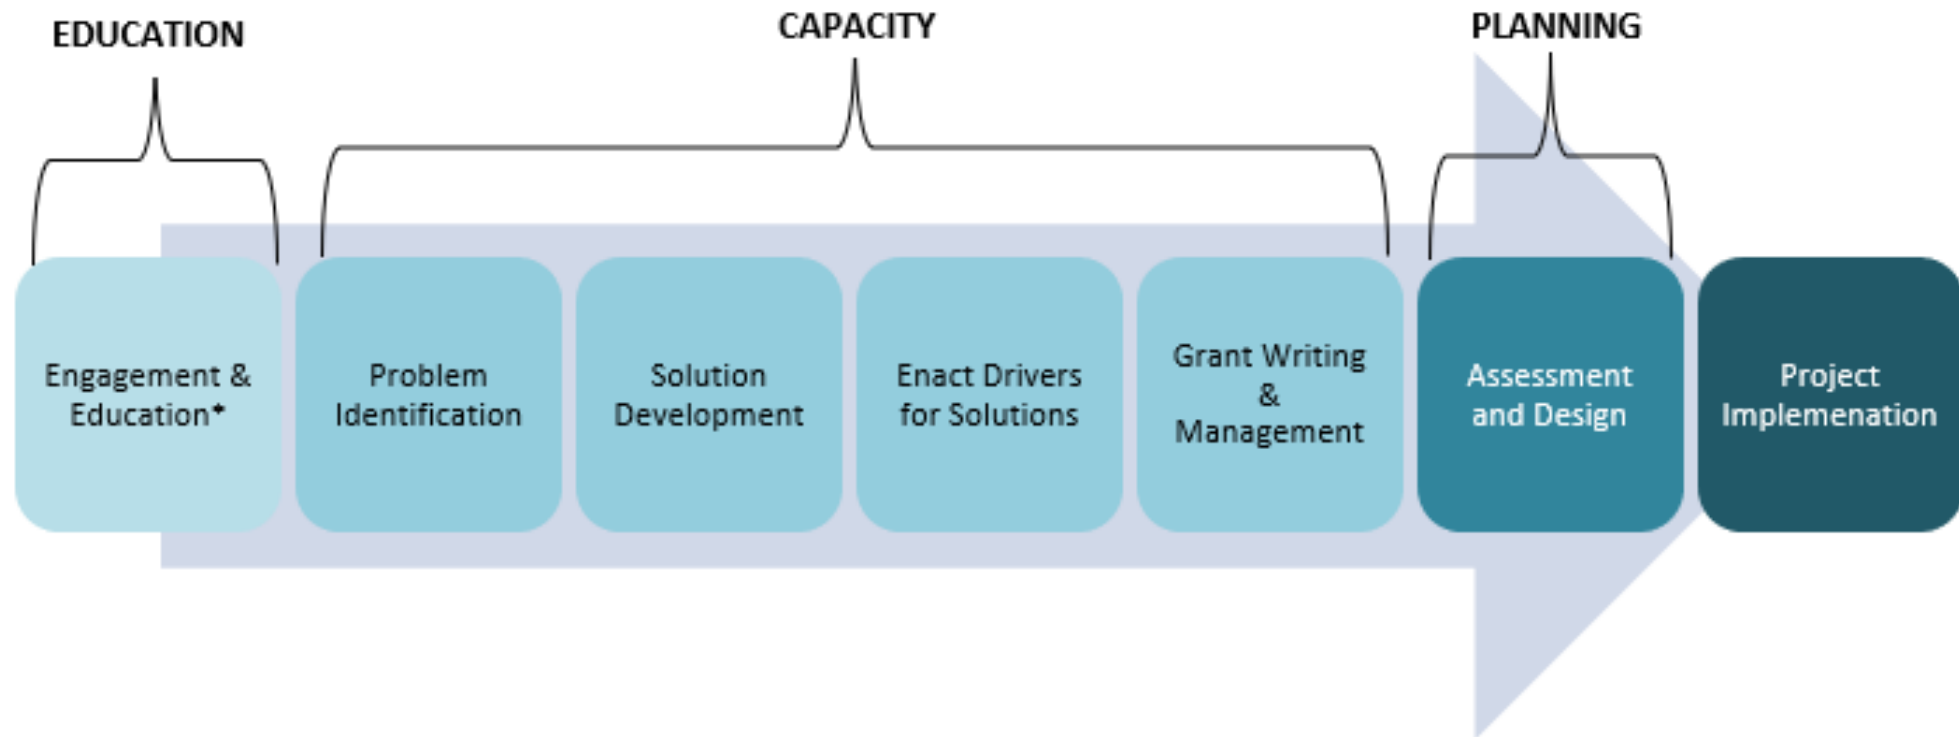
EDUCATION

CAPACITY

PLANNING

Engagement & Education*

Problem Identification

Solution Development

Enact Drivers for Solutions

Grant Writing & Management

Assessment and Design

Project Implemenation